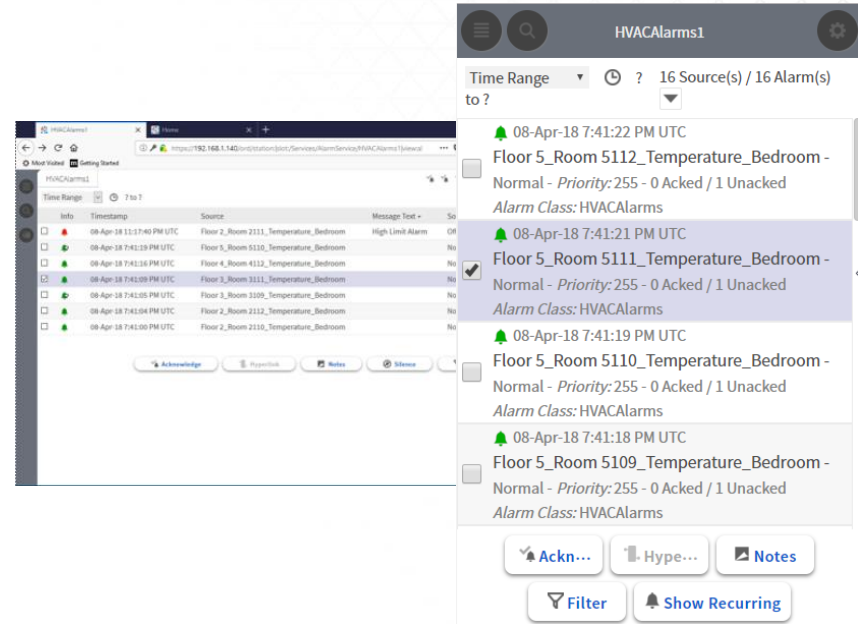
HVACAlarms1 × Home × +

https://192.168.1.140/ord/station:|slot:/Services/AlarmService/HVACAlarms1|view:

Most Visited Getting Started

HVACAlarms1

Time Range 7 to ?

| | Info | Timestamp | Source | Message Text | So |
|---|---|---|---|---|---|
| | | 08-Apr-18 11:17:40 PM UTC | Floor 2_Room 2111_Temperature_Bedroom | High Limit Alarm | Off |
| | | 08-Apr-18 7:41:19 PM UTC | Floor 5_Room 5110_Temperature_Bedroom | | No |
| | | 08-Apr-18 7:41:16 PM UTC | Floor 4_Room 4112_Temperature_Bedroom | | No |
| | | 08-Apr-18 7:41:09 PM UTC | Floor 3_Room 3111_Temperature_Bedroom | | No |
| | | 08-Apr-18 7:41:05 PM UTC | Floor 3_Room 3109_Temperature_Bedroom | | No |
| | | 08-Apr-18 7:41:04 PM UTC | Floor 2_Room 2112_Temperature_Bedroom | | No |
| | | 08-Apr-18 7:41:00 PM UTC | Floor 2_Room 2110_Temperature_Bedroom | | No |

Acknowledge HyperLink Notes Silence

HVACAlarms1

Time Range ? 16 Source(s) / 16 Alarm(s)
to ?

08-Apr-18 7:41:22 PM UTC
Floor 5_Room 5112_Temperature_Bedroom - Normal - Priority: 255 - 0 Acked / 1 Unacked
Alarm Class: HVACAlarms

08-Apr-18 7:41:21 PM UTC
Floor 5_Room 5111_Temperature_Bedroom - Normal - Priority: 255 - 0 Acked / 1 Unacked
Alarm Class: HVACAlarms

08-Apr-18 7:41:19 PM UTC
Floor 5_Room 5110_Temperature_Bedroom - Normal - Priority: 255 - 0 Acked / 1 Unacked
Alarm Class: HVACAlarms

08-Apr-18 7:41:18 PM UTC
Floor 5_Room 5109_Temperature_Bedroom - Normal - Priority: 255 - 0 Acked / 1 Unacked
Alarm Class: HVACAlarms

Ackn··· Hype··· Notes
Filter Show Recurring